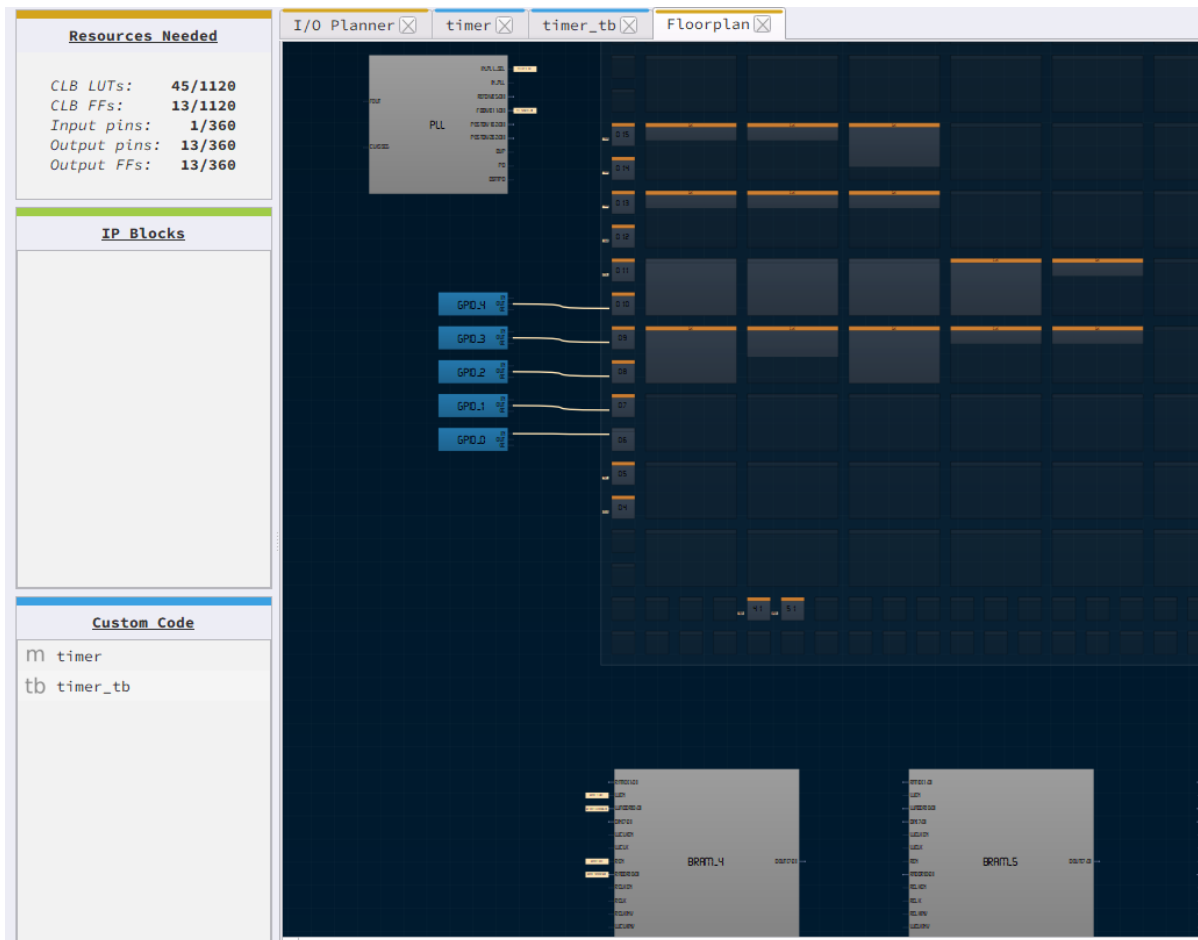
Resources Needed

CLB LUTs: 45/1120
CLB FFs: 13/1120
Input pins: 1/360
Output pins: 13/360
Output FFs: 13/360

IP Blocks

Custom Code

m timer
tb timer_tb

I/O Planner

timer

timer_tb

Floorplan

PLL

GPIO_4

GPIO_3

GPIO_2

GPIO_1

GPIO_0

0 15

0 14

0 13

0 12

0 11

0 10

0 9

0 8

0 7

0 6

0 5

0 4

4 1

5 1

BRAM_4

BRAM_5